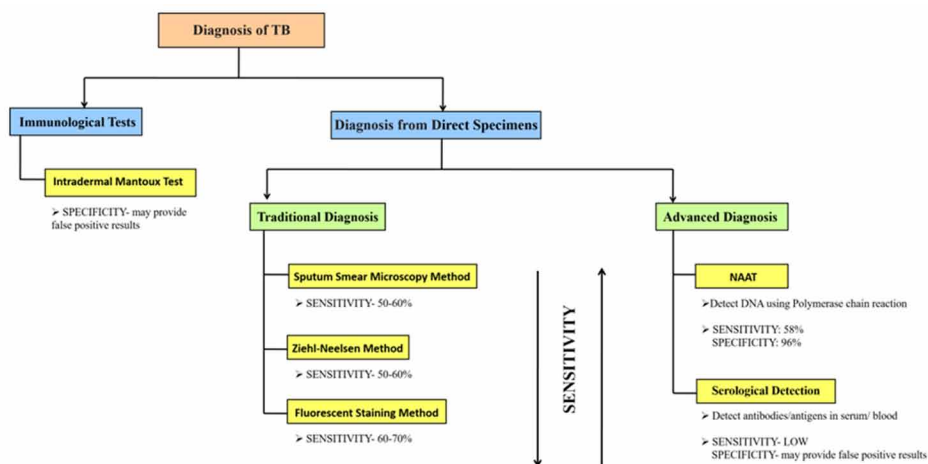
Diagnosis of TB

Immunological Tests

Intradermal Mantoux Test

➢ SPECIFICITY- may provide false positive results

Diagnosis from Direct Specimens

Traditional Diagnosis

Sputum Smear Microscopy Method

➢ SENSITIVITY- 50-60%

Ziehl-Neelsen Method

➢ SENSITIVITY- 50-60%

Fluorescent Staining Method

➢ SENSITIVITY- 60-70%

SENSITIVITY

Advanced Diagnosis

NAAT

➢Detect DNA using Polymerase chain reaction

➢ SENSITIVITY: 58%
SPECIFICITY: 96%

Serological Detection

➢ Detect antibodies/antigens in serum/ blood

➢ SENSITIVITY- LOW
SPECIFICITY- may provide false positive results